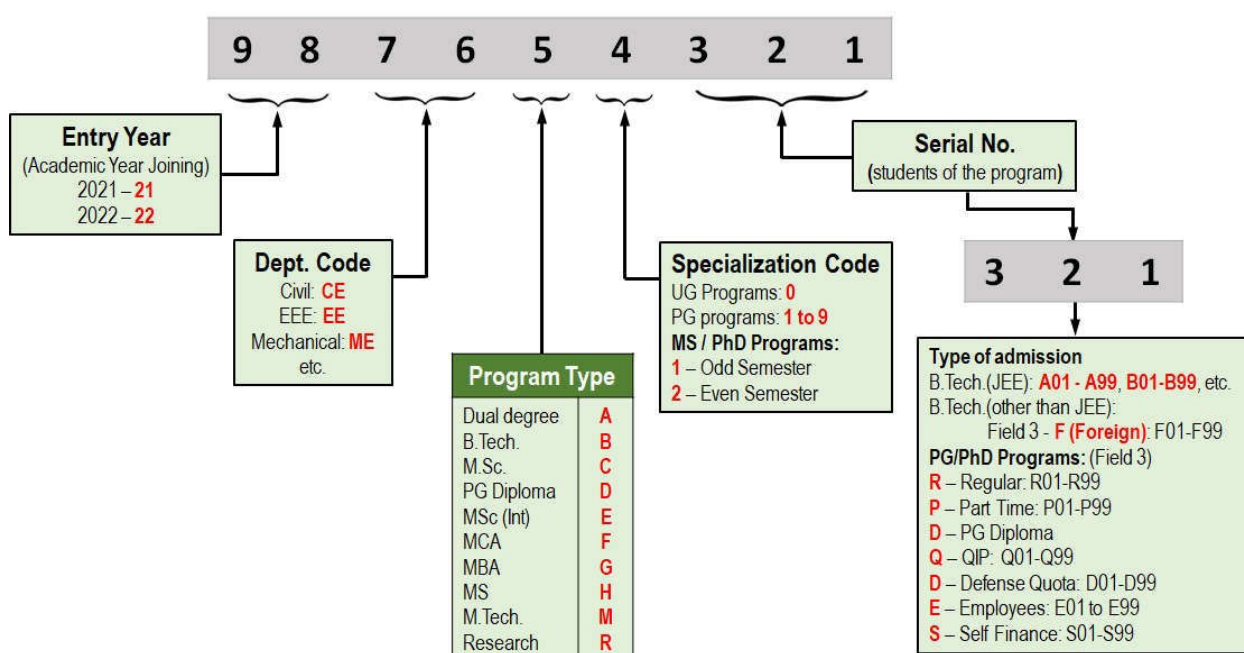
9 8 7 6 5 4 3 2 1

Entry Year
(Academic Year Joining)
2021 – 21
2022 – 22

Dept. Code
Civil: CE
EEE: EE
Mechanical: ME
etc.

Program Type

| | |
|---|---|
| Dual degree | A |
| B.Tech. | B |
| M.Sc. | C |
| PG Diploma | D |
| MSc (Int) | E |
| MCA | F |
| MBA | G |
| MS | H |
| M.Tech. | M |
| Research | R |

Specialization Code
UG Programs: 0
PG programs: 1 to 9
MS / PhD Programs:
1 – Odd Semester
2 – Even Semester

Serial No.
(students of the program)

3 2 1

Type of admission
B.Tech.(JEE): A01 - A99, B01-B99, etc.
B.Tech.(other than JEE):
Field 3 - F (Foreign): F01-F99
PG/PhD Programs: (Field 3)
R – Regular: R01-R99
P – Part Time: P01-P99
D – PG Diploma
Q – QIP: Q01-Q99
D – Defense Quota: D01-D99
E – Employees: E01 to E99
S – Self Finance: S01-S99